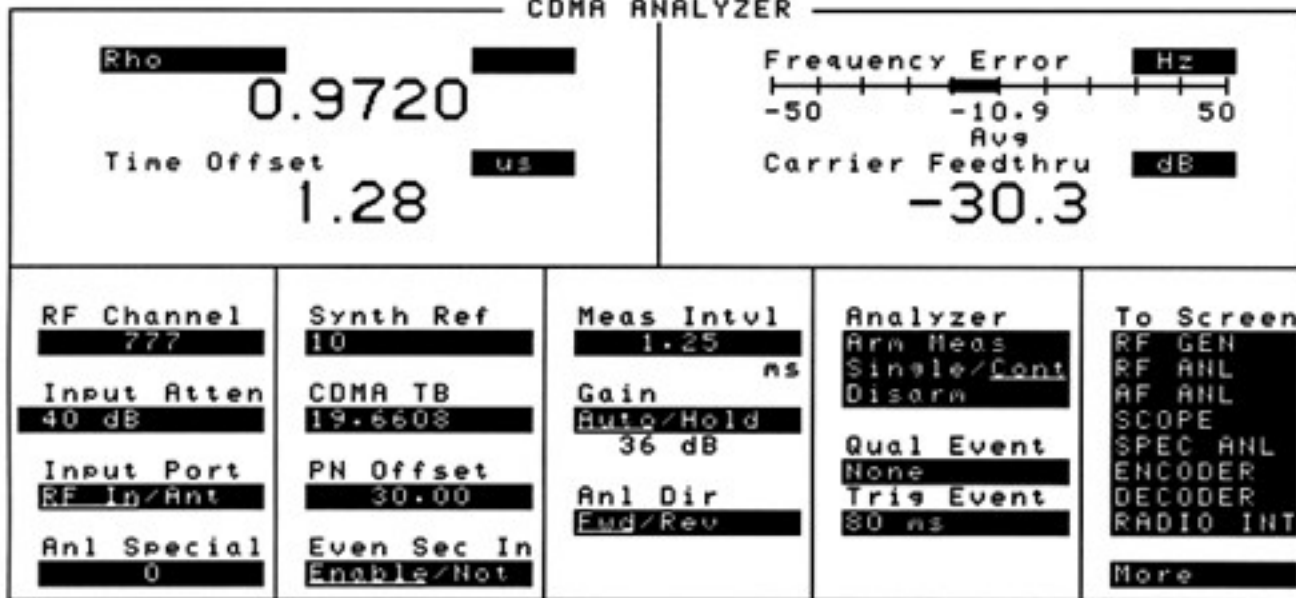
CDMA ANALYZER

Rho
0.9720

Time Offset us
1.28

Frequency Error Hz
-50 -10.9 50
Avg
Carrier Feedthru dB
-30.3

RF Channel
777

Input Atten
40 dB

Input Port
RF In/Ant

Anl Special
0

Synth Ref
10

CDMA TB
19.6608

PN Offset
30.00

Even Sec In
Enable/Not

Meas Intvl
1.25
ms

Gain
Auto/Hold
36 dB

Anl Dir
Fwd/Rev

Analyzer
Arm Meas
Single/Cont
Disarm

Qual Event
None

Trig Event
80 ms

To Screen
RF GEN
RF ANL
AF ANL
SCOPE
SPEC ANL
ENCODER
DECODER
RADIO INT

More